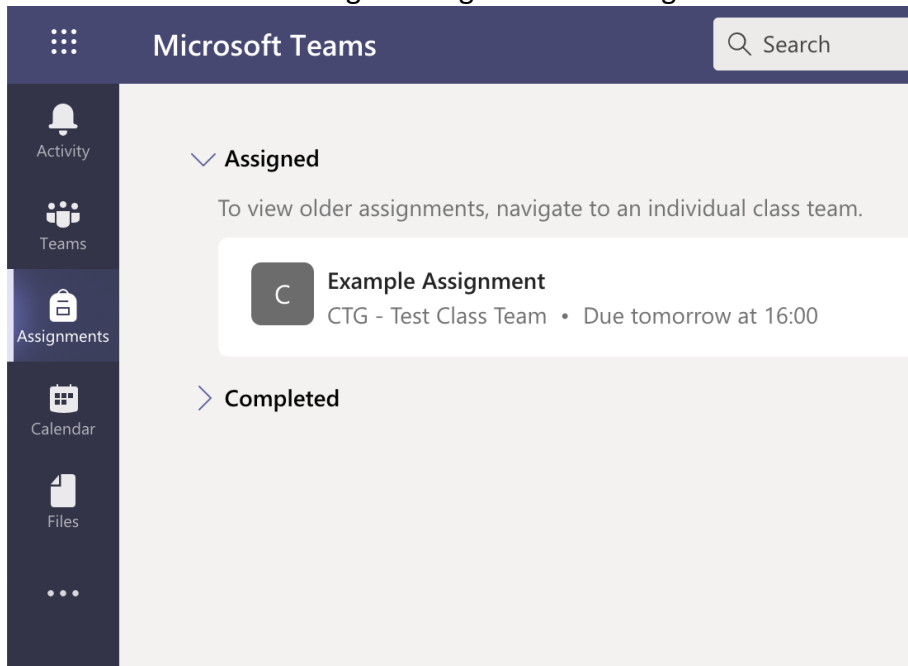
Microsoft Teams
Search

Activity
Teams
Assignments
Calendar
Files
...

Assigned
To view older assignments, navigate to an individual class team.

C
Example Assignment
CTG - Test Class Team • Due tomorrow at 16:00

Completed